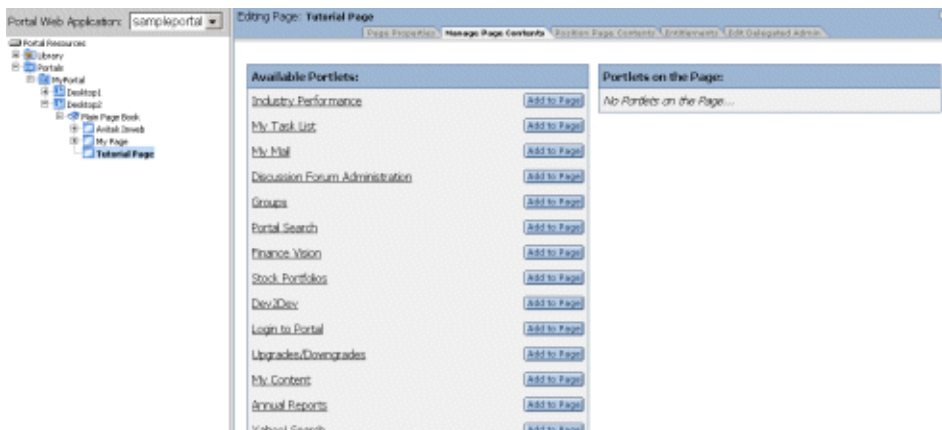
Portal Web Application: sampleportal

Portal Resources
Library
Portals
MyPortal
Desktop1
Desktop2
Main Page Book
Anitab Inweb
My Page
Tutorial Page

Editing Page: Tutorial Page

Page Properties | Manage Page Contents | Position Page Contents | Entitlements | Edit Delegated Admin

Available Portlets:

| | |
|---|---|
| Industry Performance | Add to Page |
| My Task List | Add to Page |
| My Mail | Add to Page |
| Discussion Forum Administration | Add to Page |
| Groups | Add to Page |
| Portal Search | Add to Page |
| Finance Vision | Add to Page |
| Stock Portfolios | Add to Page |
| Dev2Dev | Add to Page |
| Login to Portal | Add to Page |
| Upgrades/Downgrades | Add to Page |
| My Content | Add to Page |
| Annual Reports | Add to Page |
| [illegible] | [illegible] |

Portlets on the Page:

No Portlets on the Page...